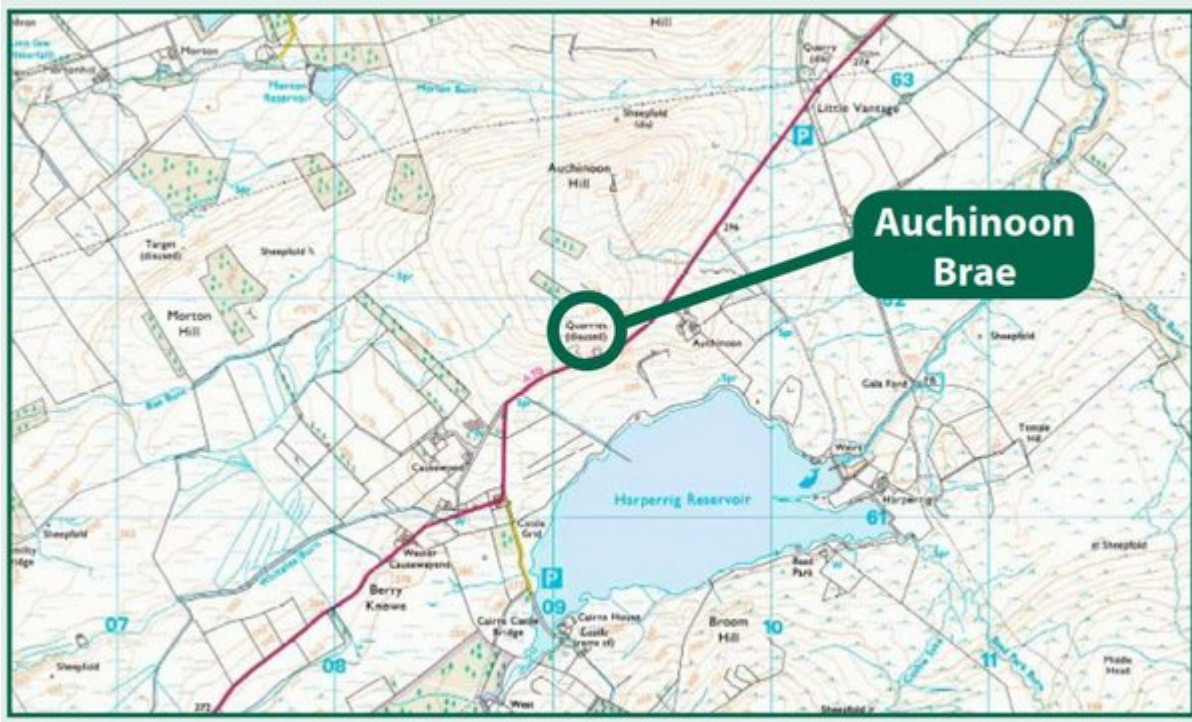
Auchinoon Brae

Hill

Morton

Morton Reservoir

Morton Burn

Quarry (dis)

63

Little Vantage

P

Sheepfold (dis)

Auchinoon Hill

Target (disused)

Sheepfold

Morton Hill

Quarries (disused)

Auchinoon

A70

Causewayend

Harperrig Reservoir

Gala Ford

Temple Hill

Harperrig

61

Sheepfold

Castle Grief

Water Causewayend

Berry Knowe

P

09

Cairns Castle Bridge

Cairns House

Castle (remains of)

Broom Hill

10

Sheepfold

07

08

11

Middle Head

Sheepfold

Sheepfold